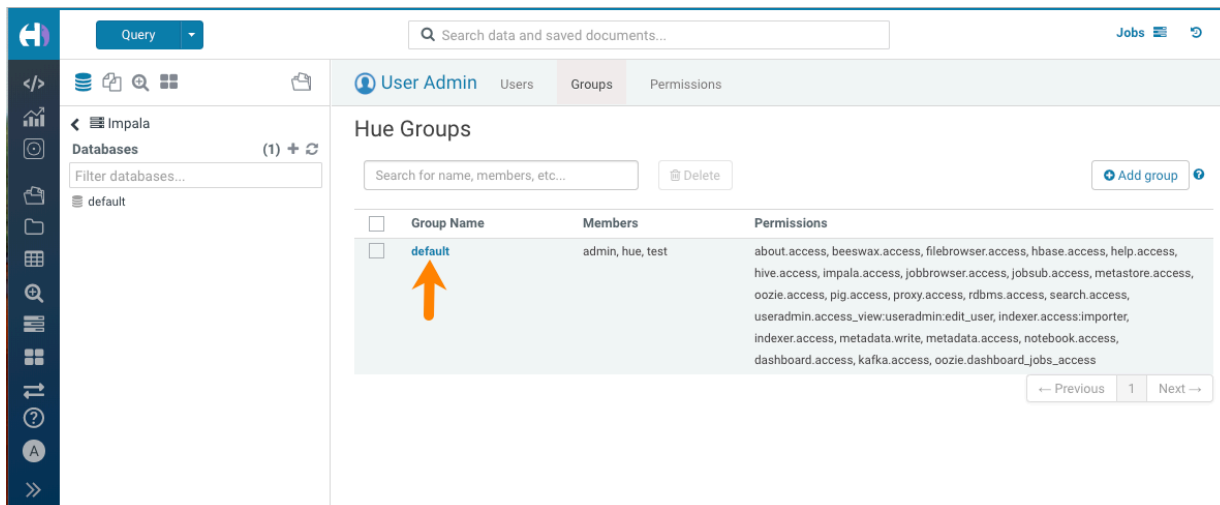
Query

Search data and saved documents...

Jobs

Impala

Databases (1)

Filter databases...

default

User Admin Users Groups Permissions

Hue Groups

Search for name, members, etc...

Delete

Add group

| Group Name | Members | Permissions |
|---|---|---|
| default | admin, hue, test | about.access, beeswax.access, filebrowser.access, hbase.access, help.access, hive.access, impala.access, jobbrowser.access, jobsub.access, metastore.access, oozie.access, pig.access, proxy.access, rdbms.access, search.access, useradmin.access_view:useradmin:edit_user, indexer.access:importer, indexer.access, metadata.write, metadata.access, notebook.access, dashboard.access, kafka.access, oozie.dashboard_jobs_access |

← Previous 1 Next →

A